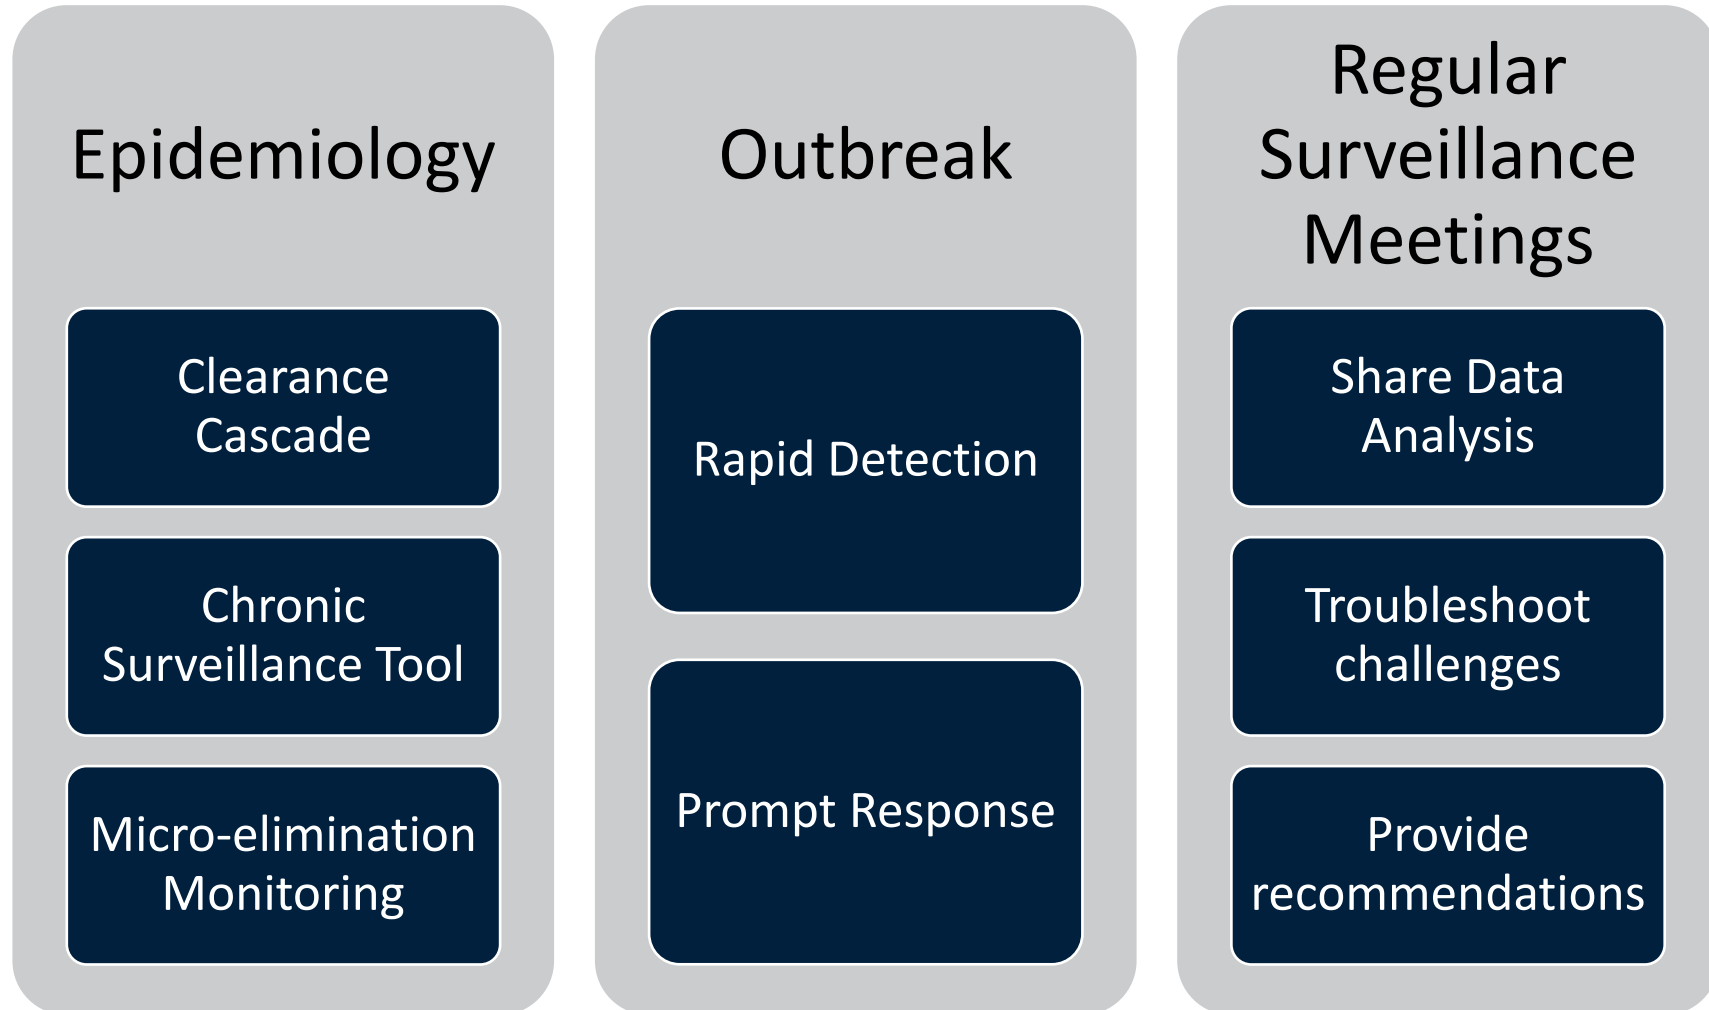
Epidemiology

Clearance Cascade

Chronic Surveillance Tool

Micro-elimination Monitoring

Outbreak

Rapid Detection

Prompt Response

Regular Surveillance Meetings

Share Data Analysis

Troubleshoot challenges

Provide recommendations